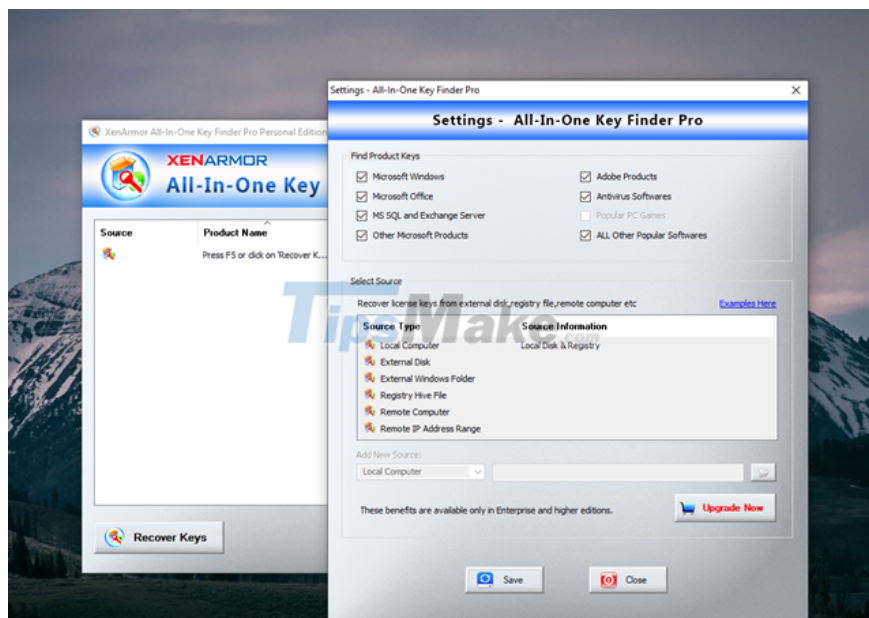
XenArmor All-In-One Key Finder Pro Personal Edition

XENARMOR
All-In-One Key

Source | Product Name
Press F5 or click on 'Recover K...

Recover Keys

Settings - All-In-One Key Finder Pro

Settings - All-In-One Key Finder Pro

Find Product Keys
Microsoft Windows
Microsoft Office
MS SQL and Exchange Server
Other Microsoft Products
Adobe Products
Antivirus Softwares
Popular PC Games
ALL Other Popular Softwares

Select Source
Recover license keys from external disk,registry file,remote computer etc
Examples Here

| Source Type | Source Information |
|---|---|
| Local Computer | Local Disk & Registry |
| External Disk | |
| External Windows Folder | |
| Registry Hive File | |
| Remote Computer | |
| Remote IP Address Range | |

Add New Source:
Local Computer

These benefits are available only in Enterprise and higher editions.
Upgrade Now

Save
Close

TipsMake.com